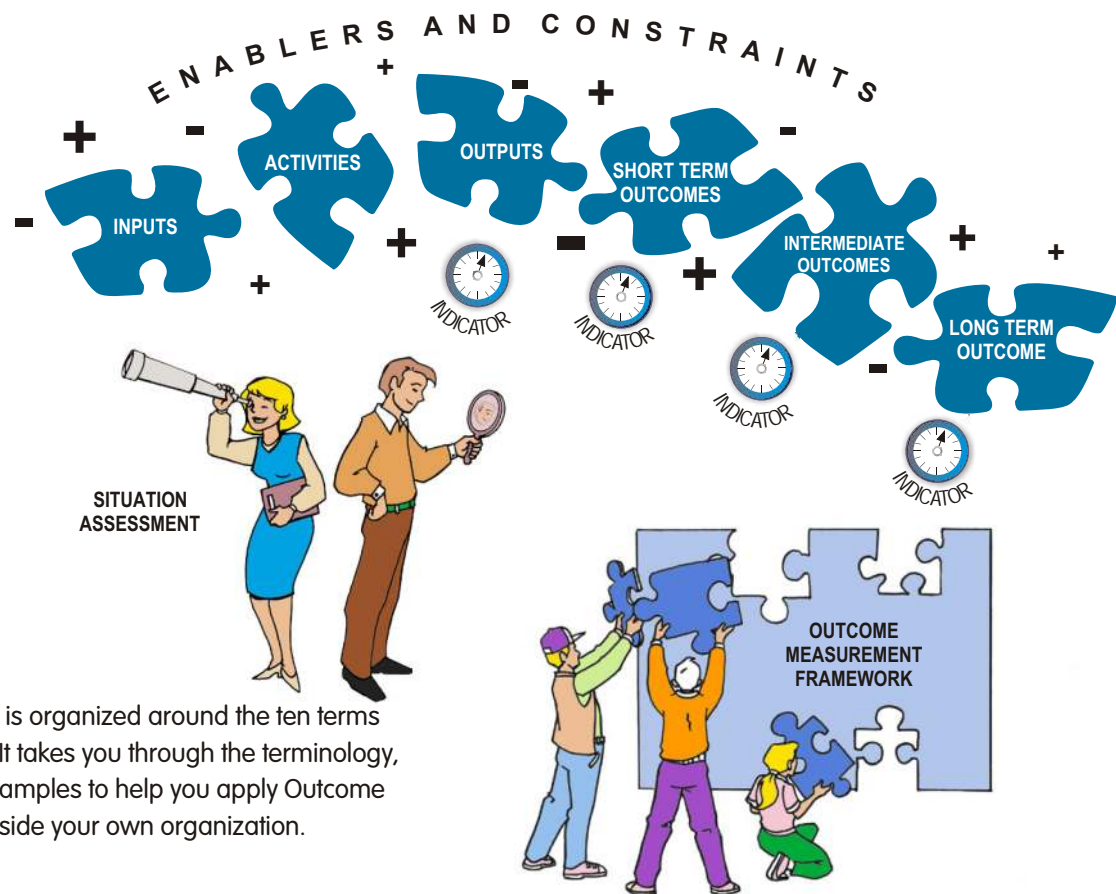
ENABLERS AND CONSTRAINTS

+ - + - + - + - + - + - + +

INPUTS

ACTIVITIES

OUTPUTS

SHORT TERM OUTCOMES

INTERMEDIATE OUTCOMES

LONG TERM OUTCOME

INDICATOR

INDICATOR

INDICATOR

INDICATOR

SITUATION ASSESSMENT

OUTCOME MEASUREMENT FRAMEWORK

is organized around the ten terms It takes you through the terminology, amples to help you apply Outcome side your own organization.